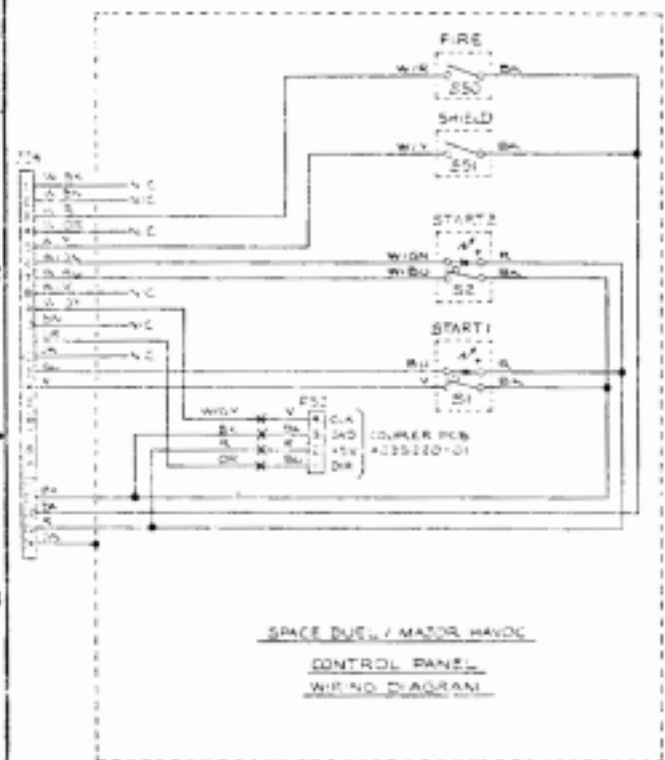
FIRE
W/R
BK
S50
SHIELD
W/Y
BK
S51
START 2
W/GN
R
W/BU
BK
S2
START 1
BU
R
V
BK
S1
N.C
N.C
N.C
N.C
N.C
N.C
W/GY
V
BK
BK
R
R
OR
BU
P52
CLK
DATA
+5V
DIR
COUPLER PCB
A035220-01
SPACE DUEL / MAJOR HAVOC
CONTROL PANEL
WIRING DIAGRAM